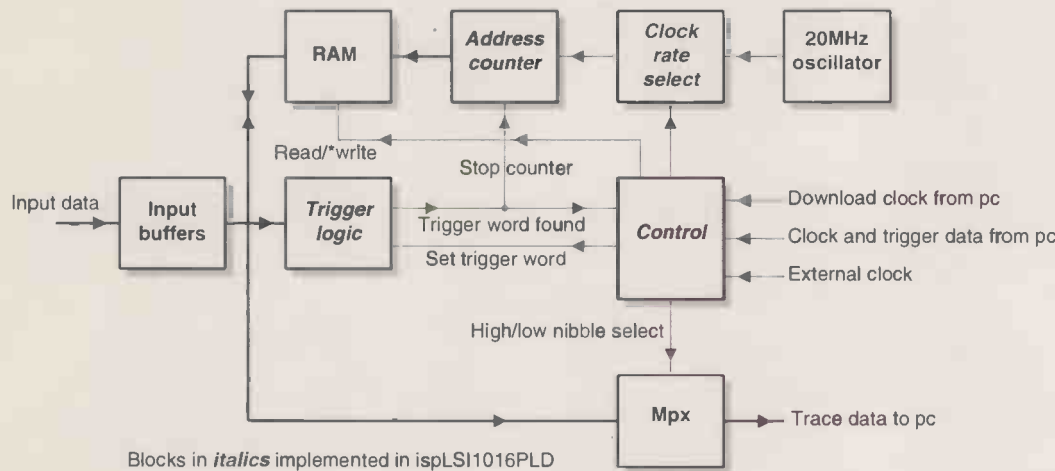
RAM

Address counter

Clock rate select

20MHz oscillator

Read/*write

Stop counter

Input data

Input buffers

Trigger logic

Trigger word found

Set trigger word

Control

Download clock from pc

Clock and trigger data from pc

External clock

High/low nibble select

Mpx

Trace data to pc

Blocks in *italics* implemented in ispLSI1016PLD